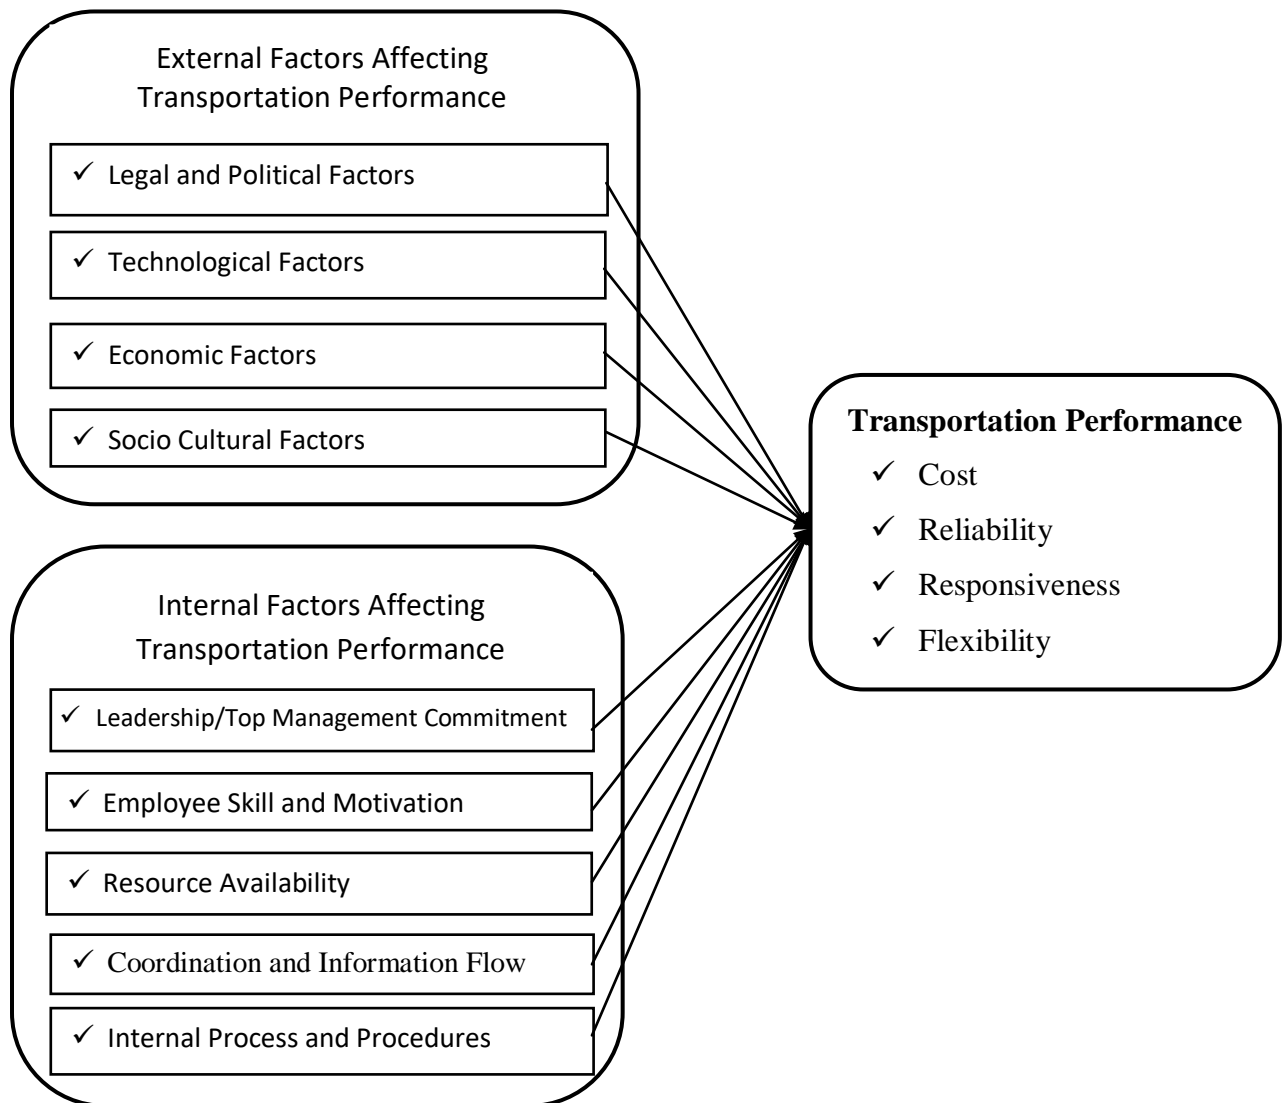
External Factors Affecting Transportation Performance

✓ Legal and Political Factors

✓ Technological Factors

✓ Economic Factors

✓ Socio Cultural Factors

Internal Factors Affecting Transportation Performance

✓ Leadership/Top Management Commitment

✓ Employee Skill and Motivation

✓ Resource Availability

✓ Coordination and Information Flow

✓ Internal Process and Procedures

Transportation Performance

✓ Cost

✓ Reliability

✓ Responsiveness

✓ Flexibility